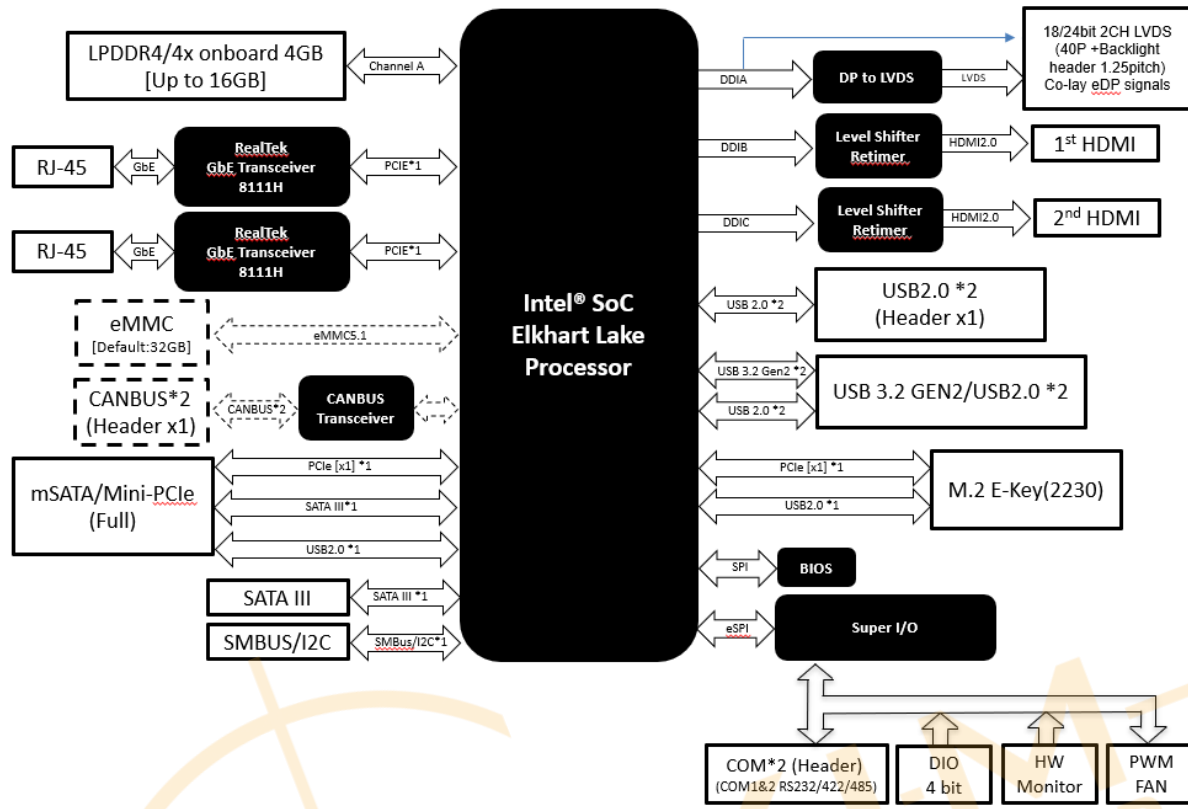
LPDDR4/4x onboard 4GB [Up to 16GB]

Channel A

RJ-45

GbE

RealTek GbE Transceiver 8111H

PCIE*1

RJ-45

GbE

RealTek GbE Transceiver 8111H

PCIE*1

eMMC [Default:32GB]

eMMC5.1

CANBUS*2 (Header x1)

CANBUS*2

CANBUS Transceiver

mSATA/Mini-PCIe (Full)

PCIe [x1] *1

SATA III*1

USB2.0 *1

SATA III

SATA III *1

SMBUS/I2C

SMBus/I2C*1

Intel® SoC Elkhart Lake Processor

DDIA

DP to LVDS

LVDS

18/24bit 2CH LVDS (40P +Backlight header 1.25pitch) Co-lay eDP signals

DDIB

Level Shifter Retimer

HDMI2.0

1st HDMI

DDIC

Level Shifter Retimer

HDMI2.0

2nd HDMI

USB 2.0 *2

USB2.0 *2 (Header x1)

USB 3.2 Gen2 *2

USB 2.0 *2

USB 3.2 GEN2/USB2.0 *2

PCIe [x1] *1

USB2.0 *1

M.2 E-Key(2230)

SPI

BIOS

eSPI

Super I/O

COM*2 (Header) (COM1&2 RS232/422/485)

DIO 4 bit

HW Monitor

PWM FAN